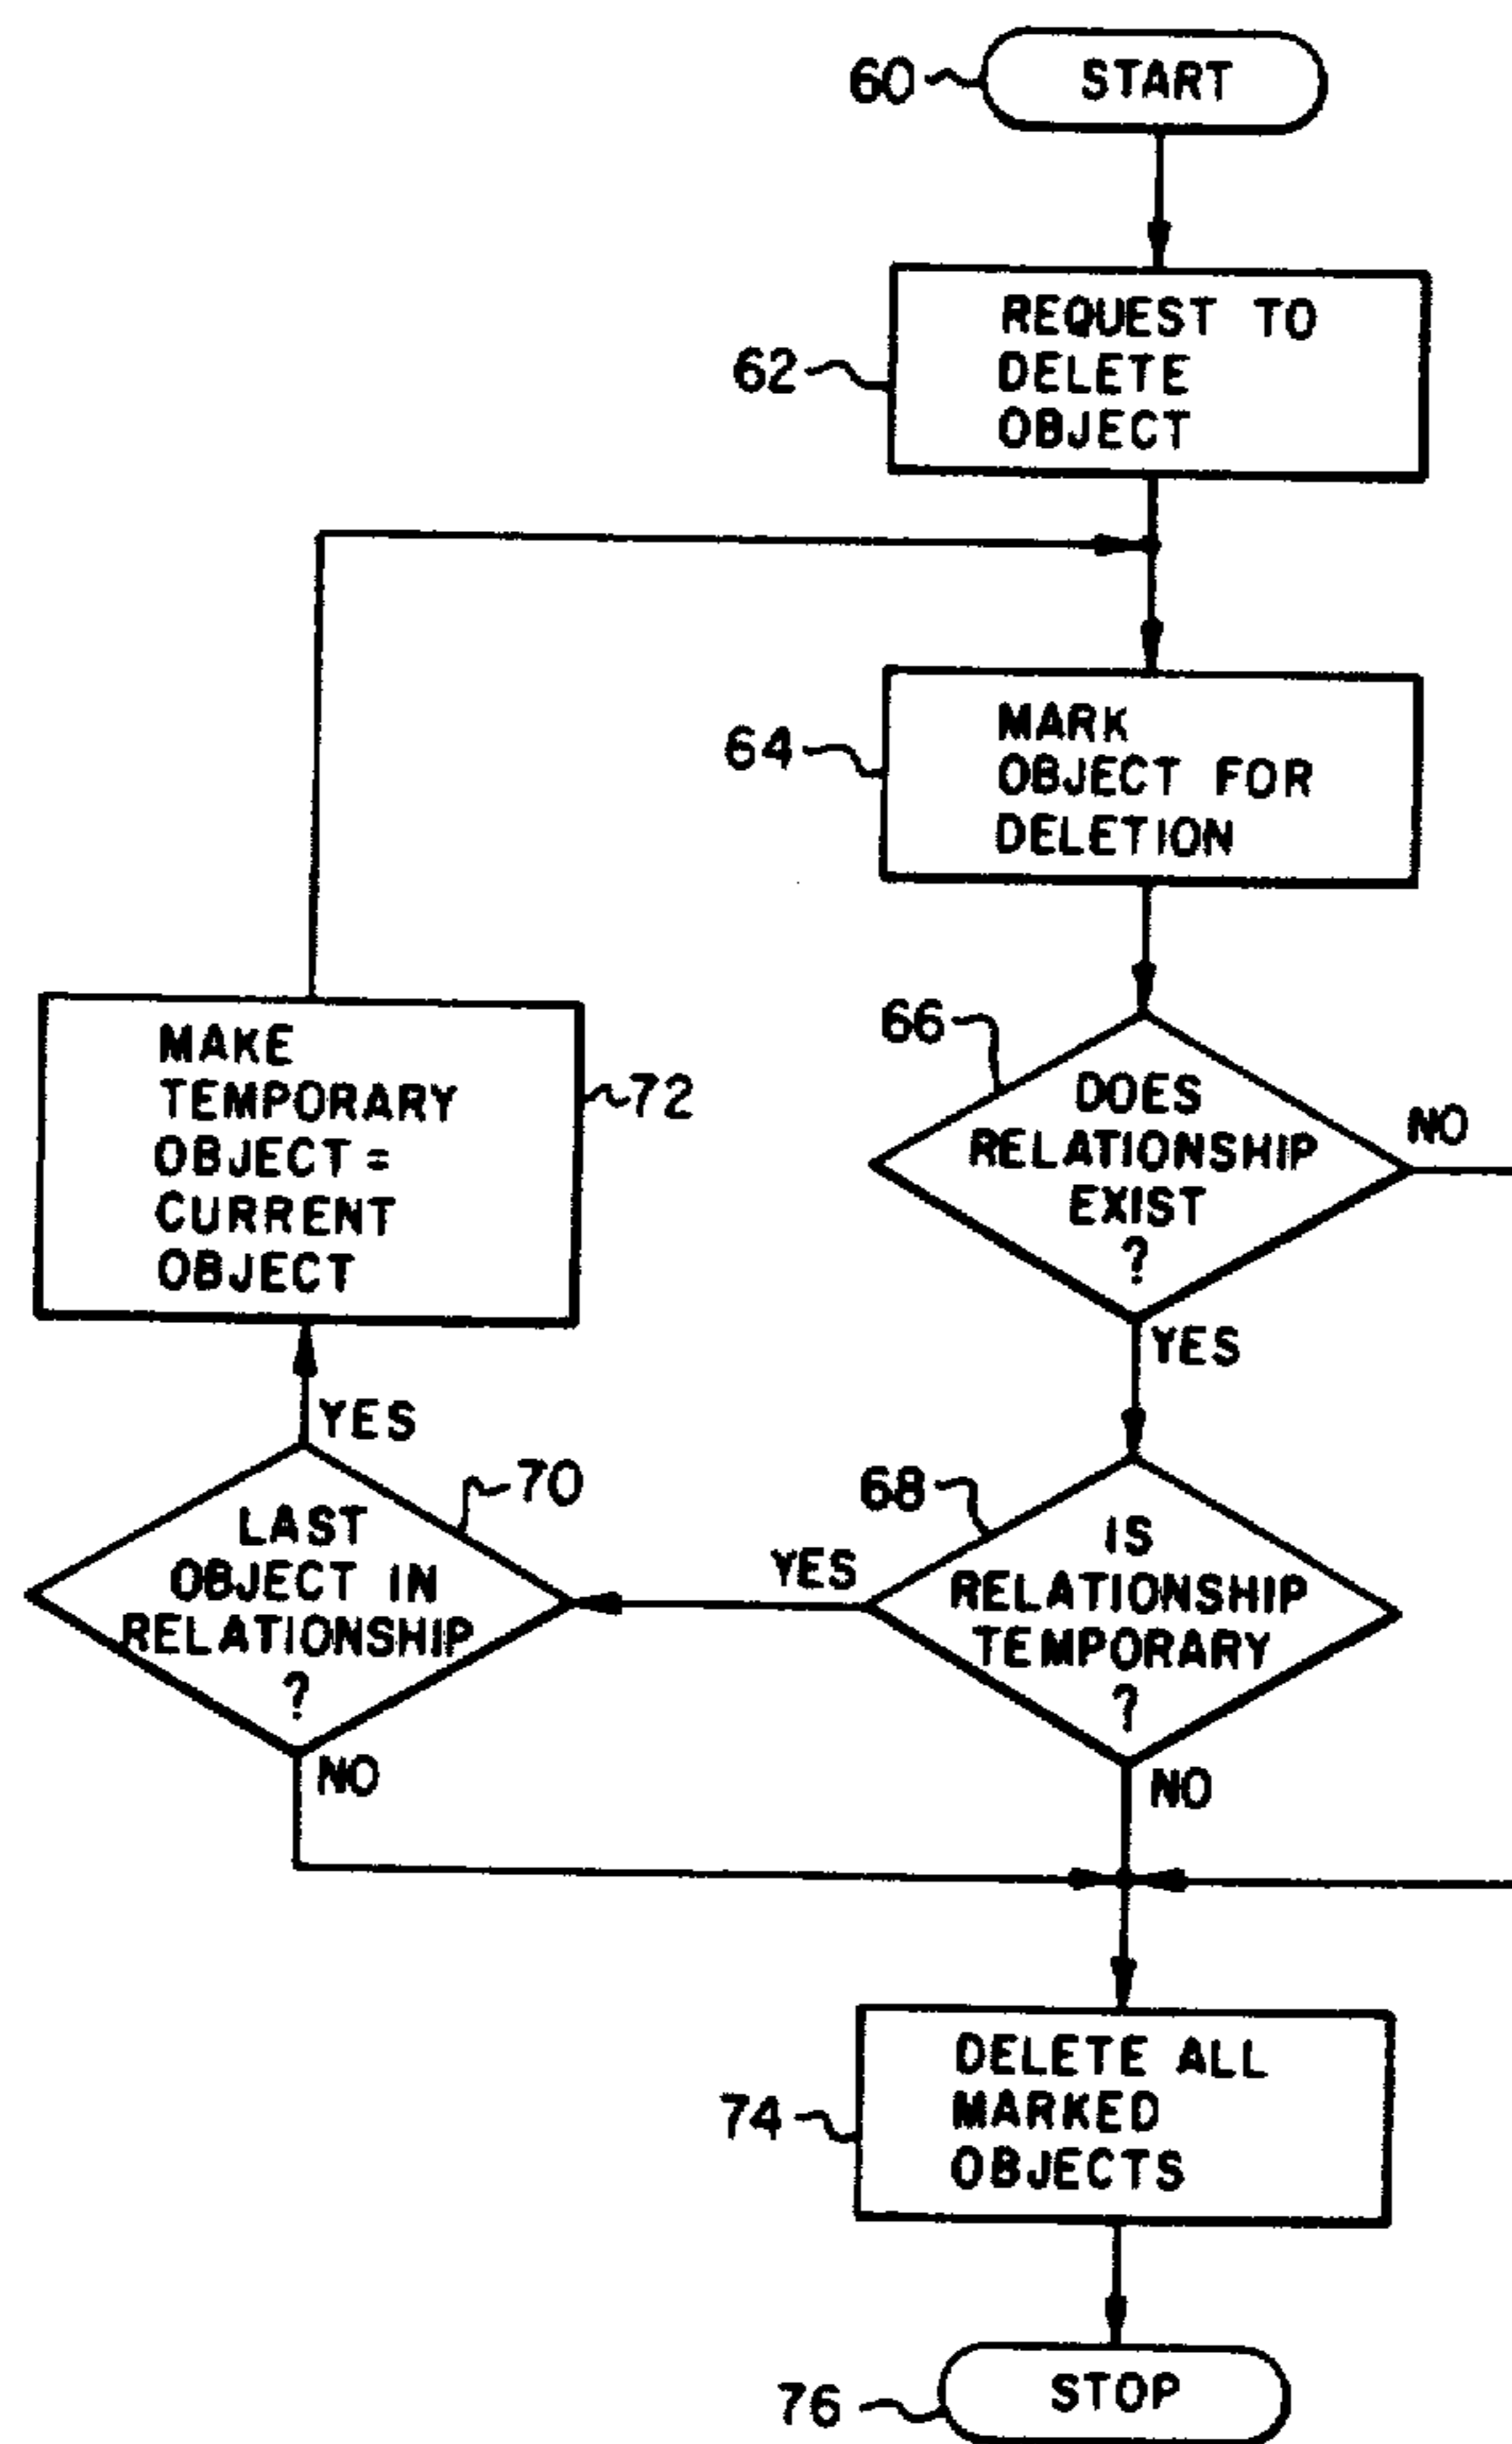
60 START

62 REQUEST TO DELETE OBJECT

64 MARK OBJECT FOR DELETION

66 DOES RELATIONSHIP EXIST ?

NO

YES

68 IS RELATIONSHIP TEMPORARY ?

YES

NO

70 LAST OBJECT IN RELATIONSHIP ?

YES

NO

72 MAKE TEMPORARY OBJECT = CURRENT OBJECT

74 DELETE ALL MARKED OBJECTS

76 STOP